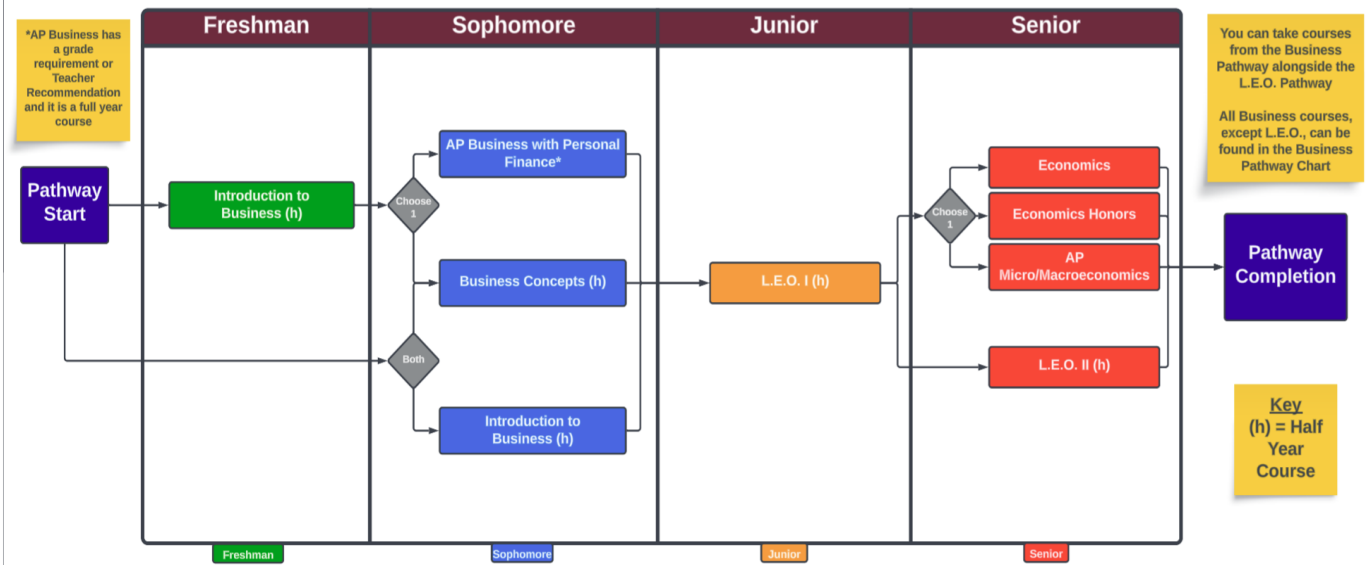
*AP Business has a grade requirement or Teacher Recommendation and it is a full year course

Freshman

Sophomore

Junior

Senior

You can take courses from the Business Pathway alongside the L.E.O. Pathway

All Business courses, except L.E.O., can be found in the Business Pathway Chart

Pathway Start

Introduction to Business (h)

Choose 1

AP Business with Personal Finance*

Business Concepts (h)

Both

Introduction to Business (h)

L.E.O. I (h)

Choose 1

Economics

Economics Honors

AP Micro/Macroeconomics

L.E.O. II (h)

Pathway Completion

Key
(h) = Half Year Course

Freshman

Sophomore

Junior

Senior